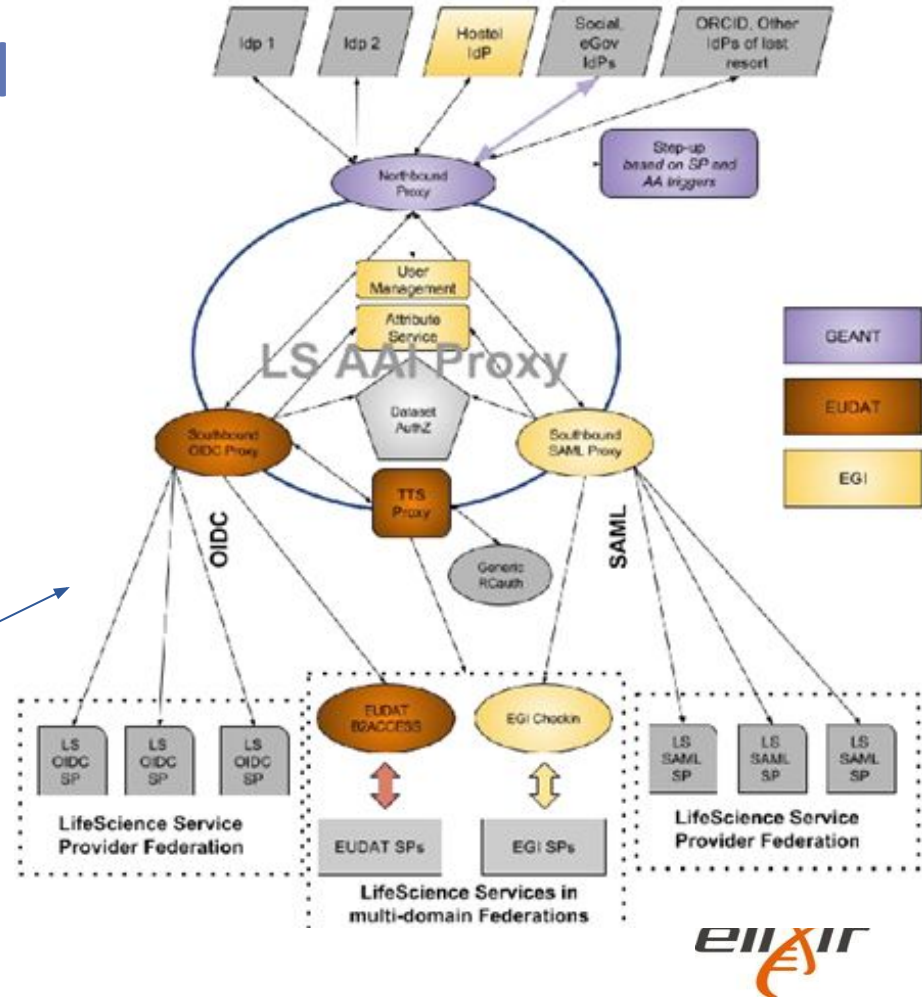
Idp 1

Idp 2

Hostel IdP

Social, eGov IdPs

ORCID, Other IdPs of last resort

Step-up based on SP and AA triggers

Northbound Proxy

User Management

Attribute Service

LS AAI Proxy

GEANT

EUDAT

EGI

Dataset AuthZ

Southbound OIDC Proxy

Southbound SAML Proxy

TTS Proxy

Generic RCauth

OIDC

SAML

LS OIDC SP

LS OIDC SP

LS OIDC SP

LifeScience Service Provider Federation

EUDAT B2ACCESS

EGI Checkin

EUDAT SPs

EGI SPs

LifeScience Services in multi-domain Federations

LS SAML SP

LS SAML SP

LS SAML SP

LifeScience Service Provider Federation

elixir